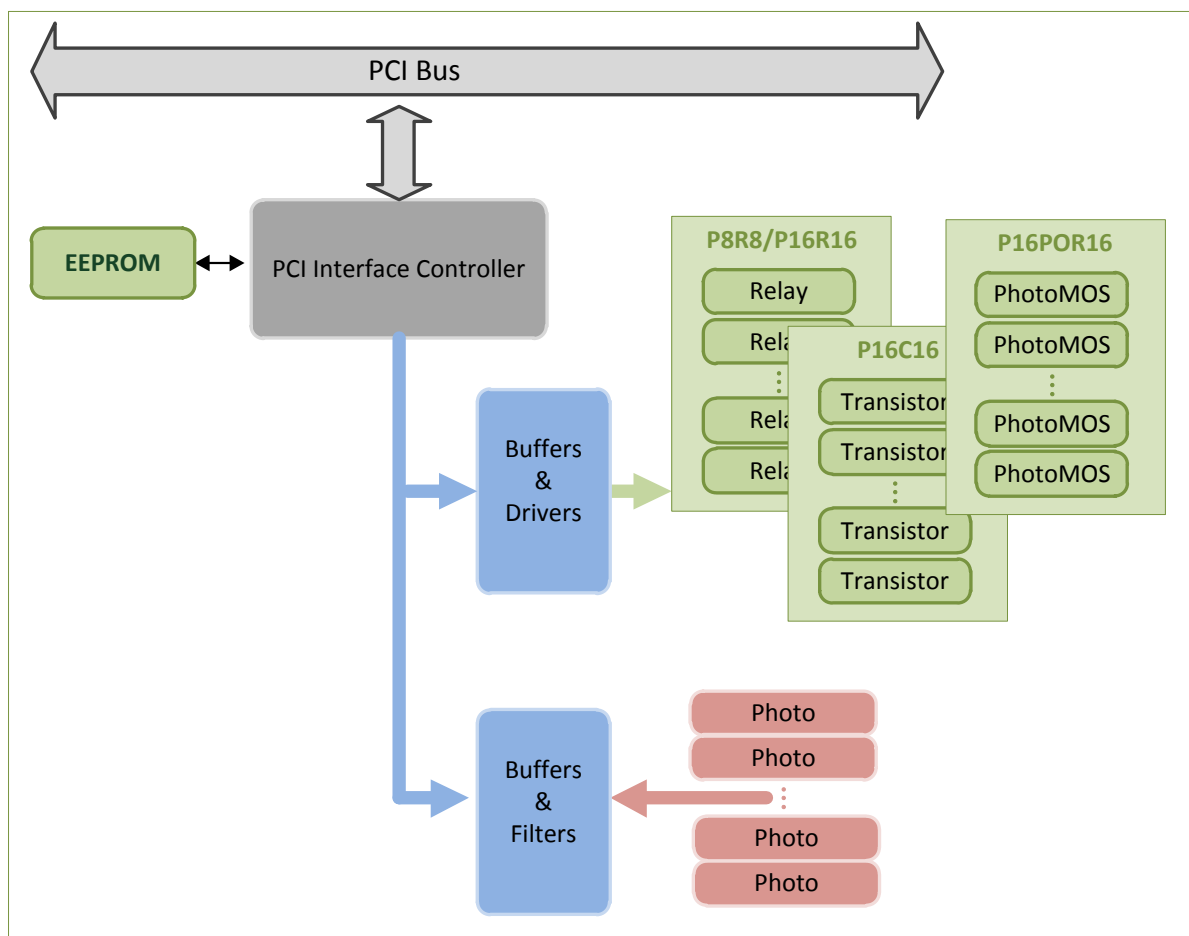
PCI Bus

EEPROM

PCI Interface Controller

Buffers & Drivers

Buffers & Filters

P8R8/P16R16

Relay

Rela

Rela

Rela

P16C16

Transistor

Transistor

Transistor

Transistor

P16POR16

PhotoMOS

PhotoMOS

PhotoMOS

PhotoMOS

Photo

Photo

Photo

Photo